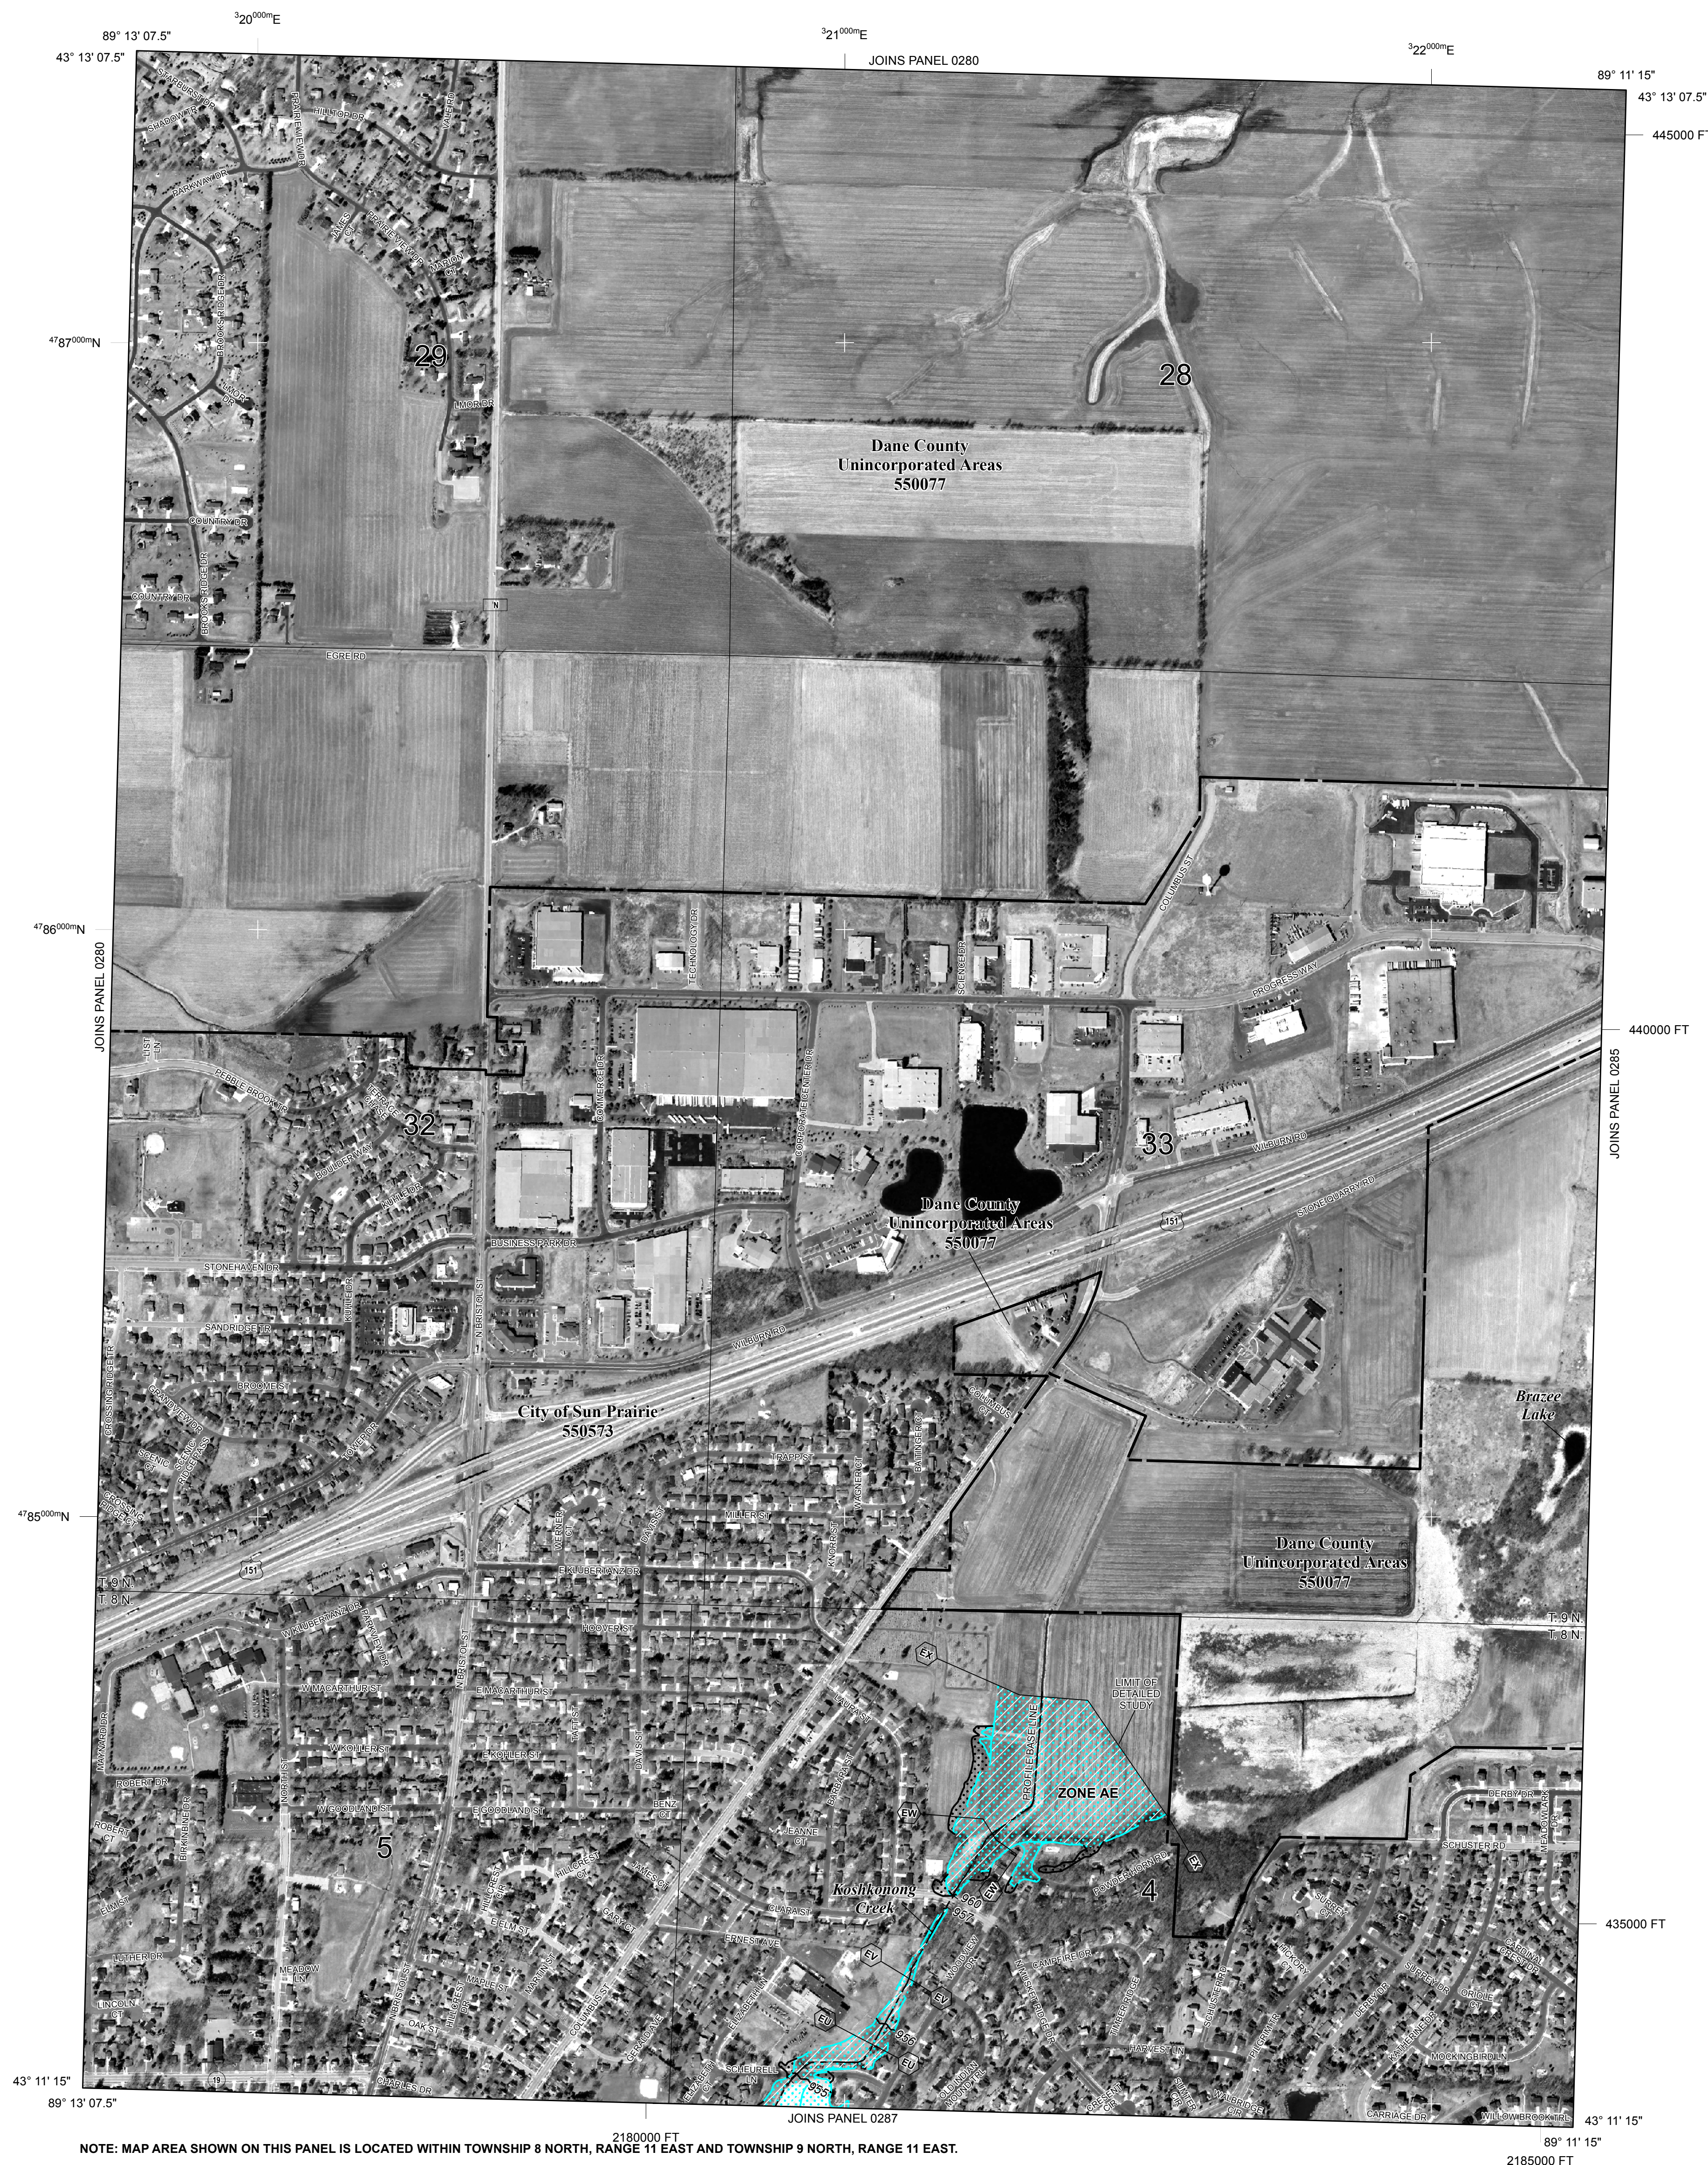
89° 13' 07.5"
43° 13' 07.5"
$^{3}20^{000m}$E
$^{3}21^{000m}$E
JOINS PANEL 0280
$^{3}22^{000m}$E
89° 11' 15"
43° 13' 07.5"
445000 FT

$^{47}87^{000m}$N
29
28

Dane County
Unincorporated Areas
550077

EGRE RD

$^{47}86^{000m}$N
JOINS PANEL 0280

TECHNOLOGY DR
SCIENCE DR
COLUMBUS ST
PROGRESS WAY
440000 FT
JOINS PANEL 0285

32
33
COMMERCE DR
CORPORATE CENTER DR
WILBURN RD
STONE QUARRY RD

Dane County
Unincorporated Areas
550077

BUSINESS PARK DR
STONEHAVEN DR
SANDRIDGE DR
N BRISTOL ST
151

City of Sun Prairie
550573

Brazee
Lake

$^{47}85^{000m}$N

TRAPP ST
MILLER ST
WAGNER ST

Dane County
Unincorporated Areas
550077

T.9 N.
T.8 N.
T.9 N.
T.8 N.

E KLUBERTANZ DR
W KLUBERTANZ DR
HOOVER ST
W MACARTHUR ST
E MACARTHUR ST
W KOHLER ST
E KOHLER ST
W GOODLAND ST
E GOODLAND ST
ROBERT DR
EX
LIMIT OF DETAILED STUDY
PROFILE BASE LINE
ZONE AE
EW
EX
5
4
Koshkonong
Creek
960
957
EV
EU
955
953
ERNEST AVE
SCHUSTER RD
BERBY DR
435000 FT
MOCKINGBIRD LN
MEADOW LN
LINCOLN CT
LUTHER DR
OAK ST
MAPLE ST
SCHEURELL LN
CHARLES DR
CARRIAGE DR
WILLOWBROOK TRL

43° 11' 15"
89° 13' 07.5"
2180000 FT
JOINS PANEL 0287
89° 11' 15"
43° 11' 15"
2185000 FT

NOTE: MAP AREA SHOWN ON THIS PANEL IS LOCATED WITHIN TOWNSHIP 8 NORTH, RANGE 11 EAST AND TOWNSHIP 9 NORTH, RANGE 11 EAST.